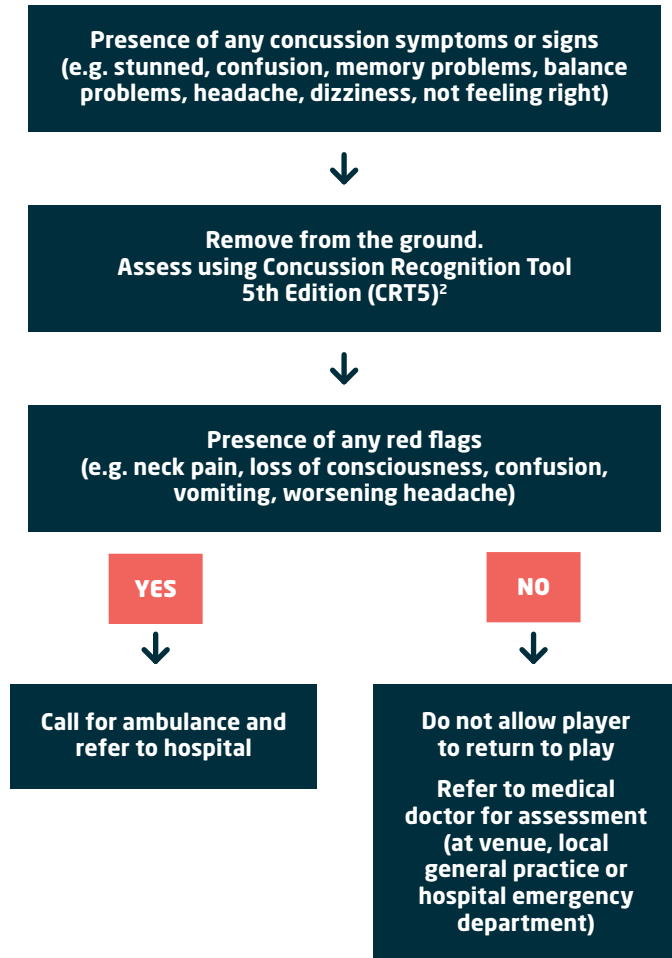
Presence of any concussion symptoms or signs (e.g. stunned, confusion, memory problems, balance problems, headache, dizziness, not feeling right)

Remove from the ground.
Assess using Concussion Recognition Tool 5th Edition (CRT5)$^2$

Presence of any red flags (e.g. neck pain, loss of consciousness, confusion, vomiting, worsening headache)

YES

NO

Call for ambulance and refer to hospital

Do not allow player to return to play

Refer to medical doctor for assessment (at venue, local general practice or hospital emergency department)